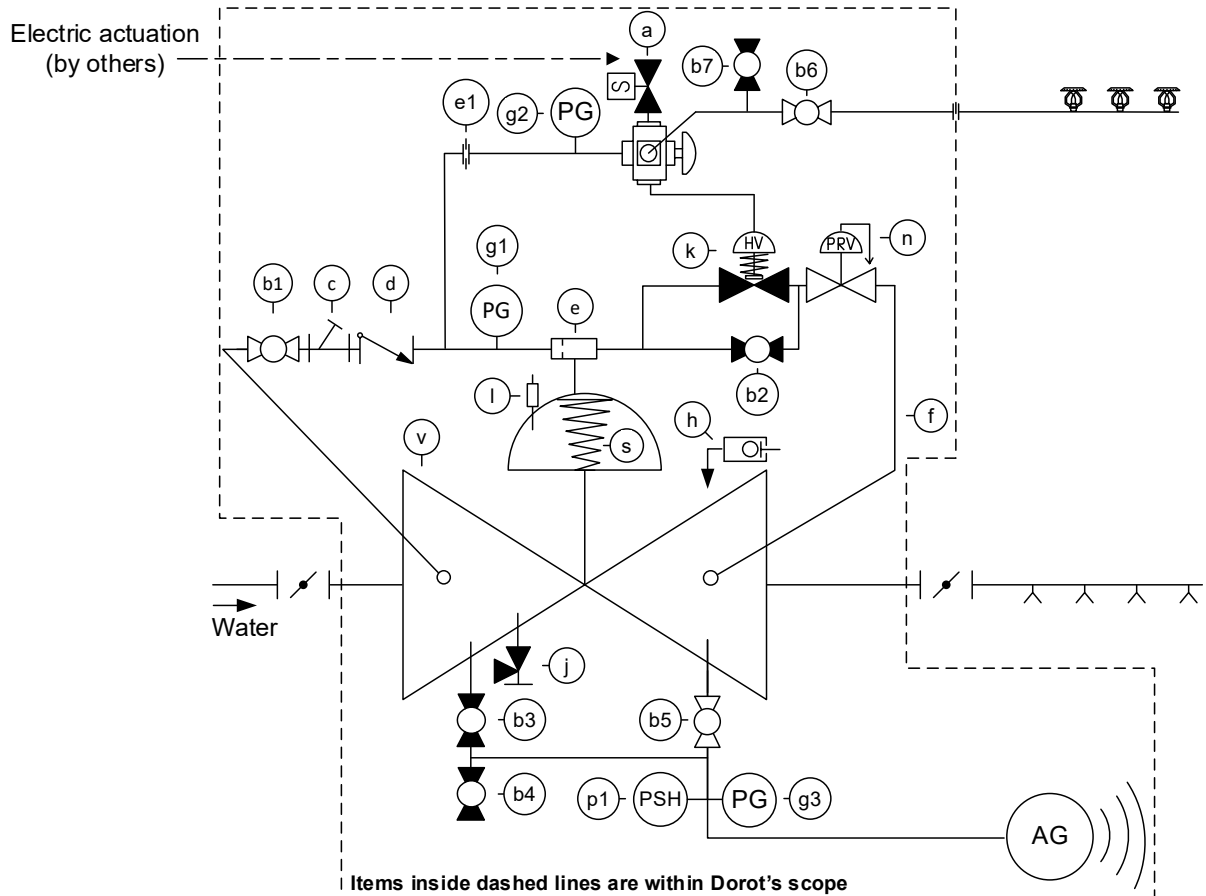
Electric actuation (by others)

a

b7

b6

e1

g2

PG

S

g1

k

HV

PRV

n

b1

c

d

PG

e

b2

l

h

f

v

s

Water

j

b3

b5

b4

p1

PSH

PG

g3

AG

Items inside dashed lines are within Dorot's scope